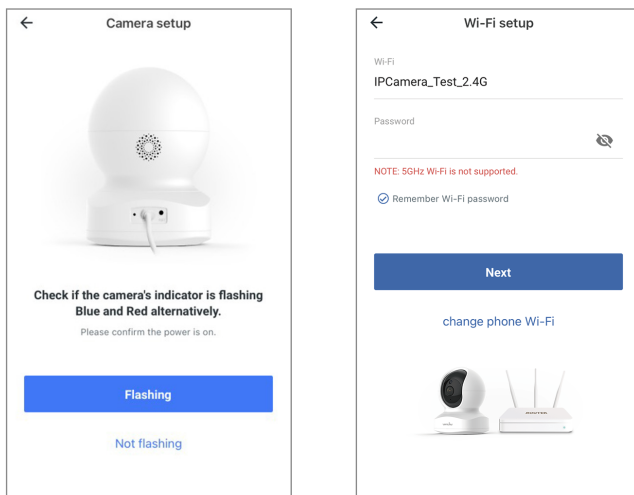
←
Camera setup

Check if the camera's indicator is flashing Blue and Red alternatively.

Please confirm the power is on.

Flashing

Not flashing

←
Wi-Fi setup

Wi-Fi
IPCamera_Test_2.4G

Password

NOTE: 5GHz Wi-Fi is not supported.

Remember Wi-Fi password

Next

change phone Wi-Fi